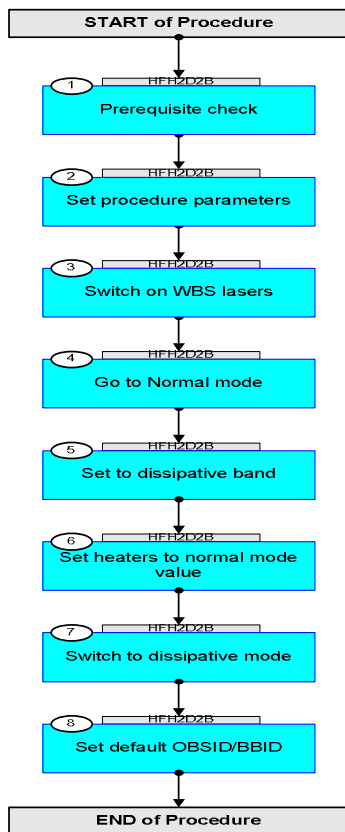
START of Procedure

1
HFH2D2B
Prerequisite check

2
HFH2D2B
Set procedure parameters

3
HFH2D2B
Switch on WBS lasers

4
HFH2D2B
Go to Normal mode

5
HFH2D2B
Set to dissipative band

6
HFH2D2B
Set heaters to normal mode value

7
HFH2D2B
Switch to dissipative mode

8
HFH2D2B
Set default OBSID/BBID

END of Procedure